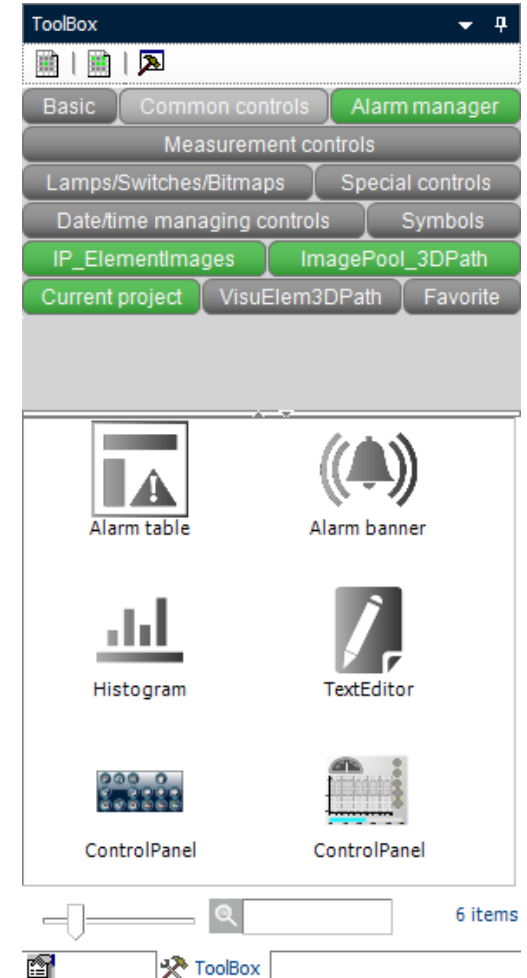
ToolBox

Basic | Common controls | Alarm manager

Measurement controls

Lamps/Switches/Bitmaps | Special controls

Date/time managing controls | Symbols

IP_ElementImages | ImagePool_3DPath

Current project | VisuElem3DPath | Favorite

Alarm table

Alarm banner

Histogram

TextEditor

ControlPanel

ControlPanel

6 items

ToolBox